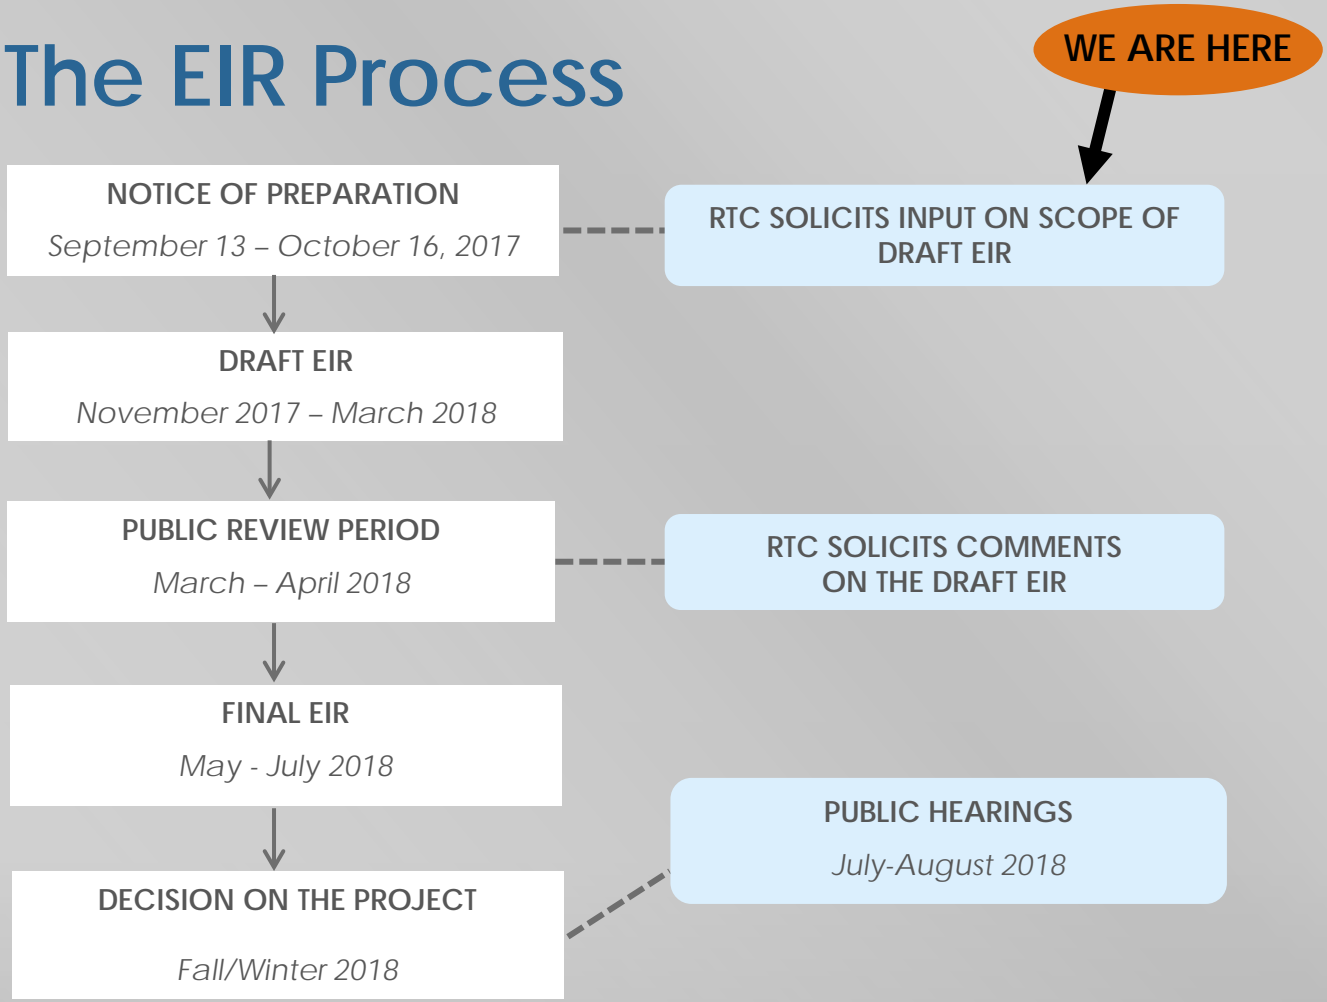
The EIR Process

WE ARE HERE

NOTICE OF PREPARATION
September 13 – October 16, 2017

RTC SOLICITS INPUT ON SCOPE OF DRAFT EIR

DRAFT EIR
November 2017 – March 2018

PUBLIC REVIEW PERIOD
March – April 2018

RTC SOLICITS COMMENTS ON THE DRAFT EIR

FINAL EIR
May - July 2018

PUBLIC HEARINGS
July-August 2018

DECISION ON THE PROJECT
Fall/Winter 2018